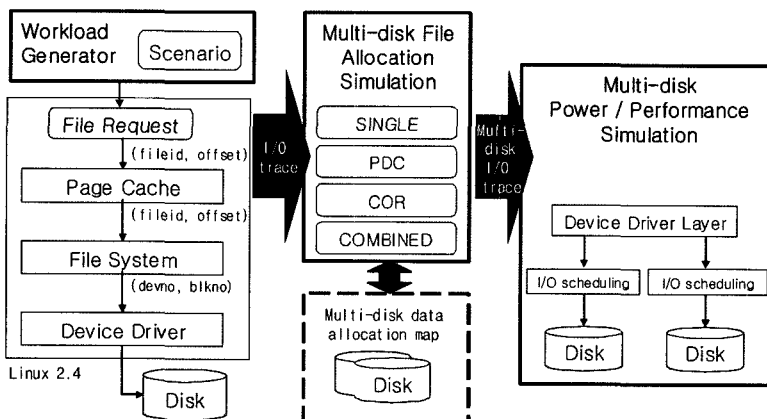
Workload Generator

Scenario

File Request

(fileid, offset)

Page Cache

(fileid, offset)

File System

(devno, blkno)

Device Driver

Linux 2.4

Disk

I/O trace

Multi-disk File Allocation Simulation

SINGLE

PDC

COR

COMBINED

Multi-disk data allocation map

Disk

Multi-disk I/O trace

Multi-disk Power / Performance Simulation

Device Driver Layer

I/O scheduling

I/O scheduling

Disk

Disk